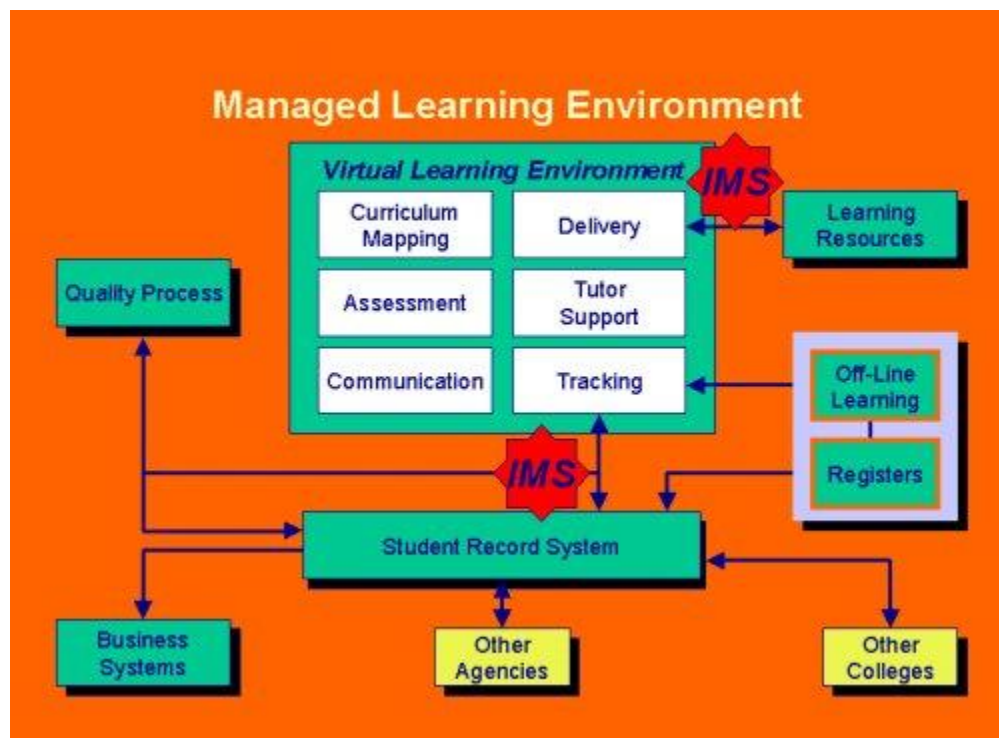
Managed Learning Environment

Virtual Learning Environment

IMS

Curriculum Mapping

Delivery

Learning Resources

Quality Process

Assessment

Tutor Support

Communication

Tracking

Off-Line Learning

Registers

IMS

Student Record System

Business Systems

Other Agencies

Other Colleges